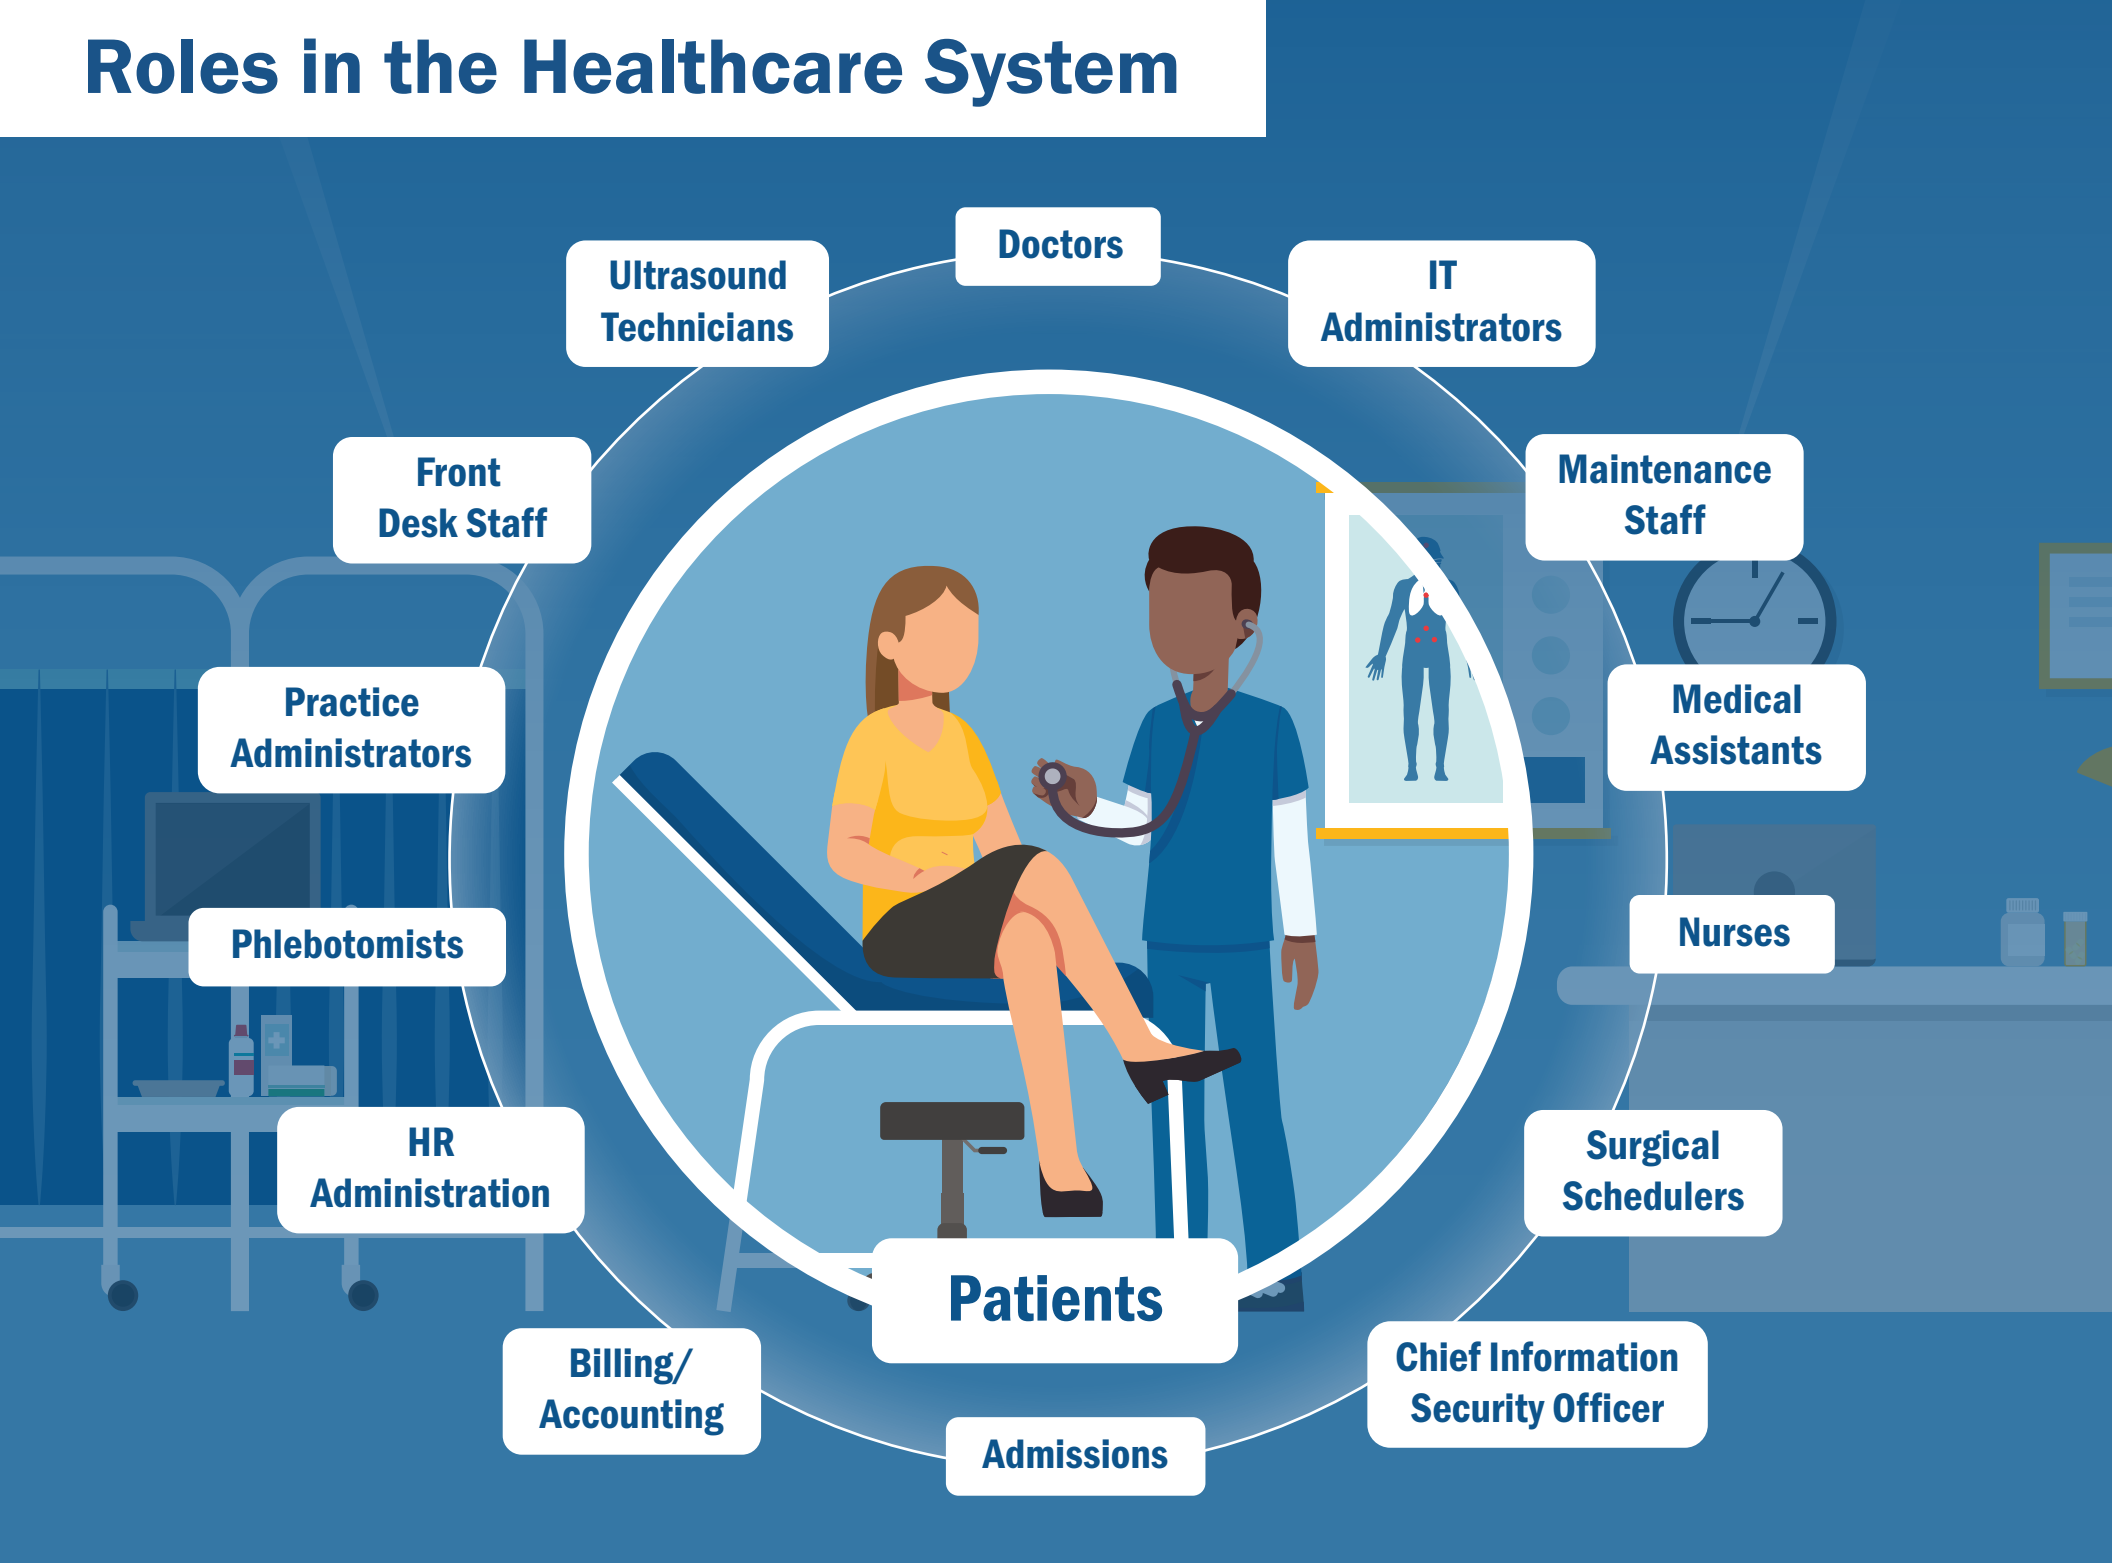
Roles in the Healthcare System

Doctors

IT Administrators

Maintenance Staff

Medical Assistants

Nurses

Surgical Schedulers

Chief Information Security Officer

Admissions

Billing/ Accounting

HR Administration

Phlebotomists

Practice Administrators

Front Desk Staff

Ultrasound Technicians

Patients